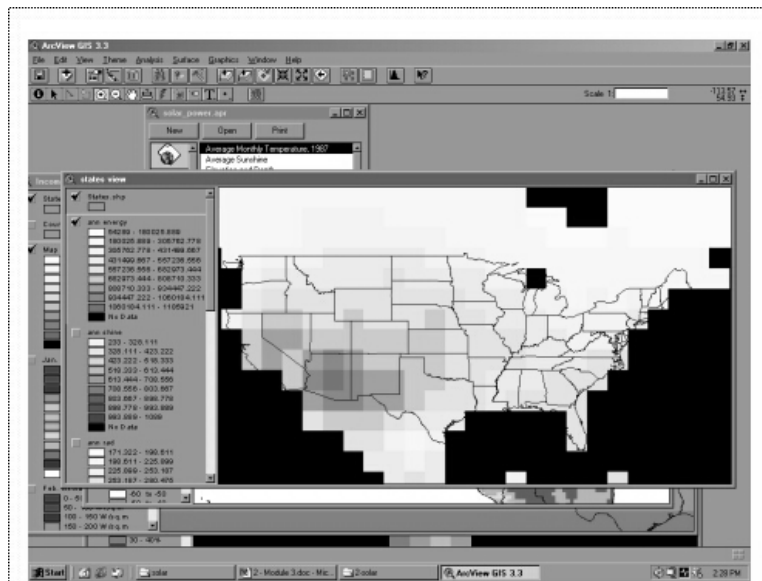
ArcView GIS 3.3

File Edit View Theme Analysis Surface Graphics Window Help

Scale 1:

-113.87
54.93

solar_power.apr

New Open Print

Average Monthly Temperature, 1987
Average Sunshine
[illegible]

Incom

States view

States.shp

ann.energy
64288 - 180525.889
180525.889 - 308762.778
308762.778 - 431499.667
431499.667 - 557236.556
557236.556 - 682973.444
682973.444 - 808710.333
808710.333 - 934447.222
934447.222 - 1060184.111
1060184.111 - 1185921
No Data

ann.shine
233 - 328.111
328.111 - 423.222
423.222 - 518.333
518.333 - 613.444
613.444 - 708.556
708.556 - 803.667
803.667 - 898.778
898.778 - 993.889
993.889 - 1089
No Data

ann.rad
171.322 - 198.611
198.611 - 225.899
225.899 - 253.187
253.187 - 280.475

-50 to -50

Feb.
0 - 50
50 - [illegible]
100 - 150 W/sq.m
150 - 200 W/sq.m

30 - 40%

Start
solar
2 - Module 3.doc - Mic...
2solar
ArcView GIS 3.3
2:28 PM